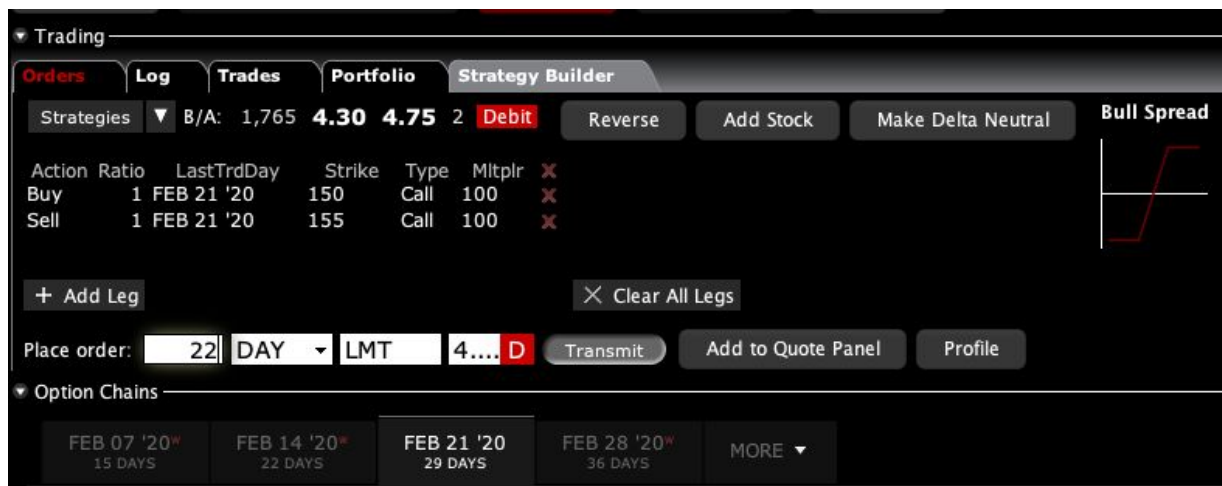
Trading

Orders | Log | Trades | Portfolio | Strategy Builder

Strategies ▼ B/A: 1,765 4.30 4.75 2 Debit

Reverse | Add Stock | Make Delta Neutral

Bull Spread

| Action | Ratio | LastTrdDay | Strike | Type | Mltplr | ✕ |
|---|---|---|---|---|---|---|
| Buy | 1 | FEB 21 '20 | 150 | Call | 100 | ✕ |
| Sell | 1 | FEB 21 '20 | 155 | Call | 100 | ✕ |

+ Add Leg

✕ Clear All Legs

Place order: 22 DAY LMT 4.... D Transmit

Add to Quote Panel | Profile

Option Chains

FEB 07 '20 W 15 DAYS | FEB 14 '20 W 22 DAYS | FEB 21 '20 29 DAYS | FEB 28 '20 W 36 DAYS | MORE ▼